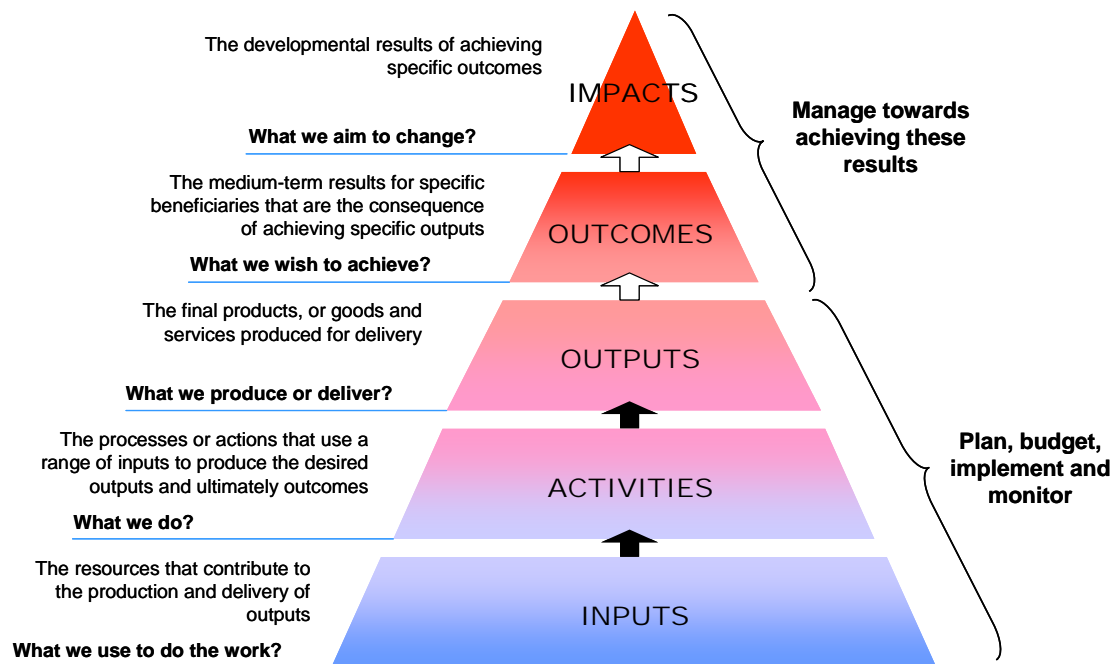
The developmental results of achieving specific outcomes

IMPACTS

What we aim to change?

The medium-term results for specific beneficiaries that are the consequence of achieving specific outputs

OUTCOMES

What we wish to achieve?

The final products, or goods and services produced for delivery

OUTPUTS

What we produce or deliver?

The processes or actions that use a range of inputs to produce the desired outputs and ultimately outcomes

ACTIVITIES

What we do?

The resources that contribute to the production and delivery of outputs

INPUTS

What we use to do the work?

Manage towards achieving these results

Plan, budget, implement and monitor